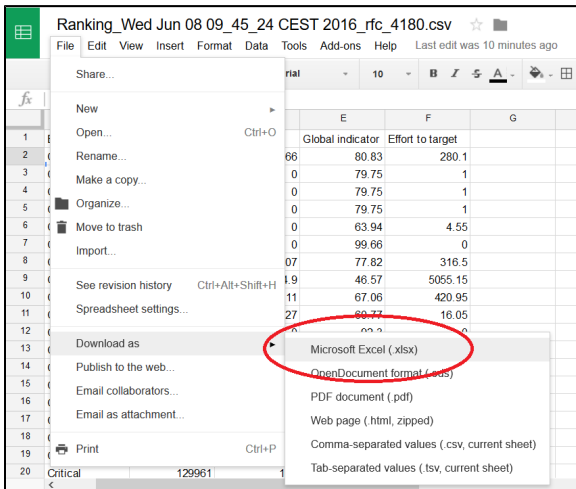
Ranking_Wed Jun 08 09_45_24 CEST 2016_rfc_4180.csv

File Edit View Insert Format Data Tools Add-ons Help Last edit was 10 minutes ago

rial 10 B I S A

fx

Share...

New
Open... Ctrl+O
Rename...
Make a copy...
Organize...
Move to trash
Import...

See revision history Ctrl+Alt+Shift+H
Spreadsheet settings...

Download as
Publish to the web...
Email collaborators...
Email as attachment...

Print Ctrl+P

| | | E | F | G |
|---|---|---|---|---|
| 1 | | Global indicator | Effort to target | |
| 2 | 66 | 80.83 | 280.1 | |
| 3 | 0 | 79.75 | 1 | |
| 4 | 0 | 79.75 | 1 | |
| 5 | 0 | 79.75 | 1 | |
| 6 | 0 | 63.94 | 4.55 | |
| 7 | 0 | 99.66 | 0 | |
| 8 | 07 | 77.82 | 316.5 | |
| 9 | 4.9 | 46.57 | 5055.15 | |
| 10 | 11 | 67.06 | 420.95 | |
| 11 | 27 | 60.77 | 16.05 | |
| 12 | | | | |
| 13 | | | | |
| 14 | | | | |
| 15 | | | | |
| 16 | | | | |
| 17 | | | | |
| 18 | | | | |
| 19 | | | | |
| 20 Critical | 129961 | 1 | | |

Microsoft Excel (.xlsx)
OpenDocument format (.ods)
PDF document (.pdf)
Web page (.html, zipped)
Comma-separated values (.csv, current sheet)
Tab-separated values (.tsv, current sheet)